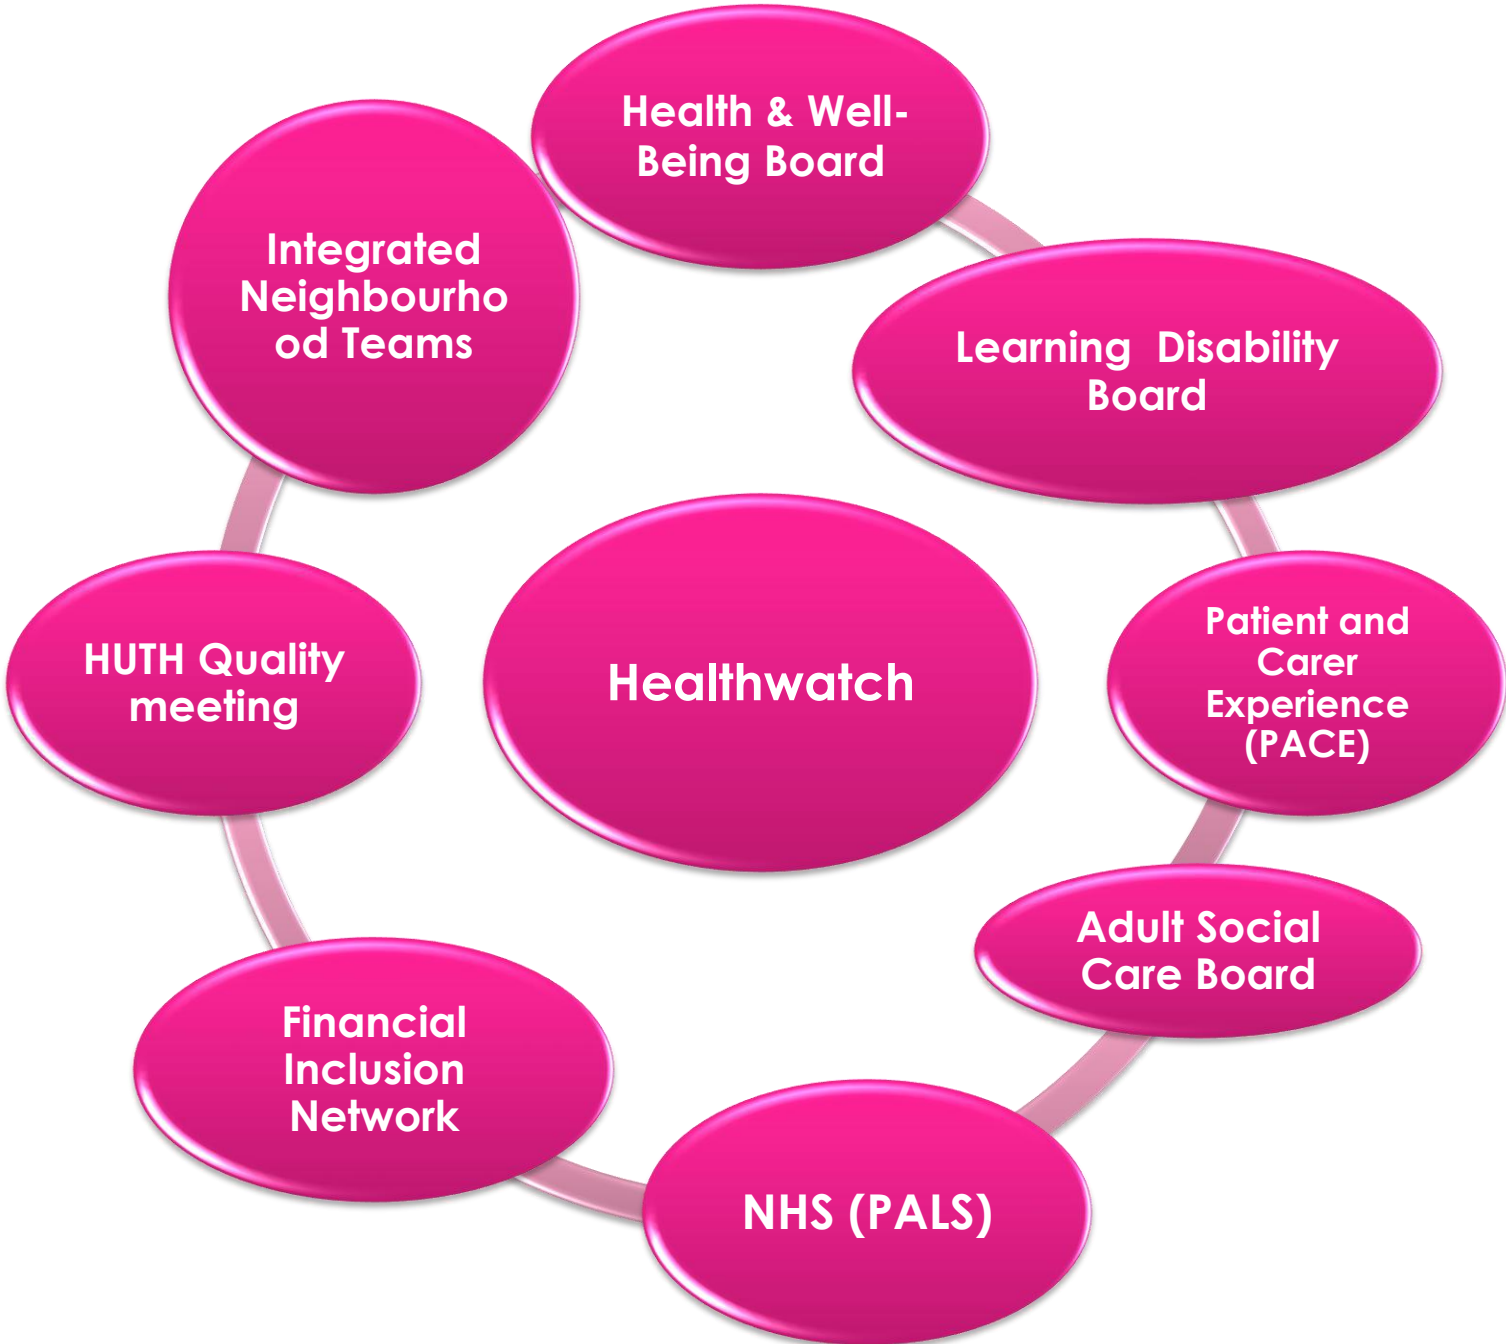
Healthwatch

Health & Well-Being Board

Learning Disability Board

Patient and Carer Experience (PACE)

Adult Social Care Board

NHS (PALS)

Financial Inclusion Network

HUTH Quality meeting

Integrated Neighbourhood Teams